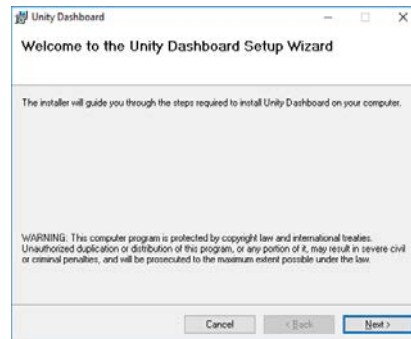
Unity Dashboard

Welcome to the Unity Dashboard Setup Wizard

The installer will guide you through the steps required to install Unity Dashboard on your computer.

WARNING: This computer program is protected by copyright law and international treaties. Unauthorized duplication or distribution of this program, or any portion of it, may result in severe civil or criminal penalties, and will be prosecuted to the maximum extent possible under the law.

Cancel

< Back

Next >